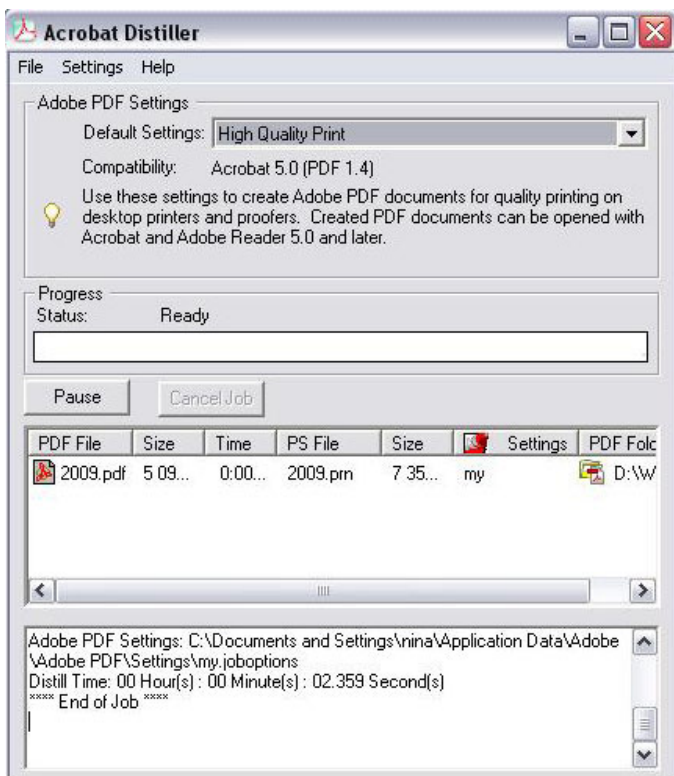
Acrobat Distiller

File Settings Help

Adobe PDF Settings

Default Settings: High Quality Print

Compatibility: Acrobat 5.0 (PDF 1.4)

Use these settings to create Adobe PDF documents for quality printing on desktop printers and proofers. Created PDF documents can be opened with Acrobat and Adobe Reader 5.0 and later.

Progress

Status: Ready

Pause

Cancel Job

| PDF File | Size | Time | PS File | Size | | Settings | PDF Folc |
|---|---|---|---|---|---|---|---|
| 2009.pdf | 5 09... | 0:00... | 2009.prn | 7 35... | my | | D:\W |

Adobe PDF Settings: C:\Documents and Settings\nina\Application Data\Adobe\Adobe PDF\Settings\my.joboptions
Distill Time: 00 Hour(s) : 00 Minute(s) : 02.359 Second(s)
**** End of Job ****